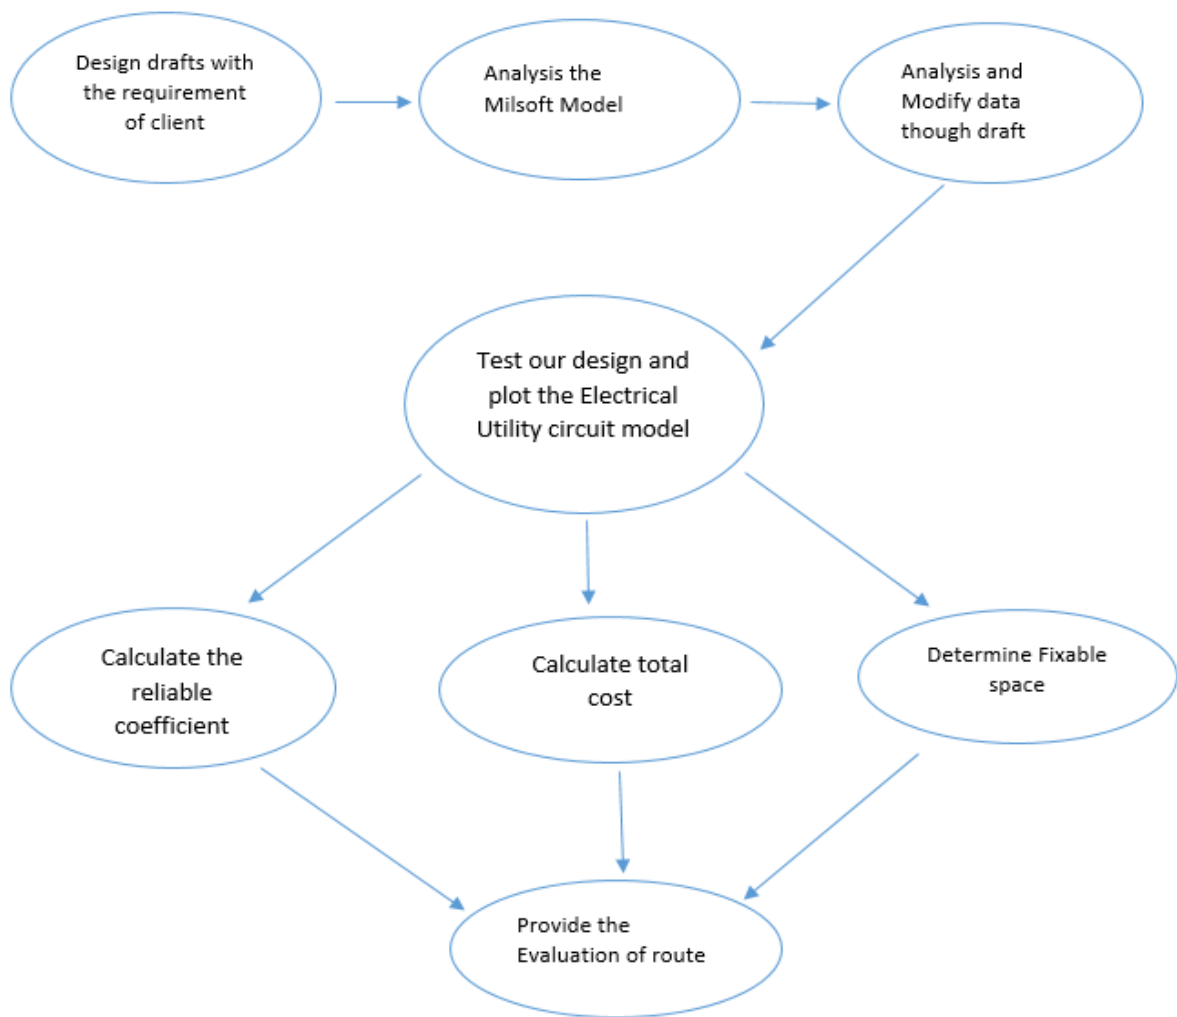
Design drafts with the requirement of client

Analysis the Milsoft Model

Analysis and Modify data though draft

Test our design and plot the Electrical Utility circuit model

Calculate the reliable coefficient

Calculate total cost

Determine Fixable space

Provide the Evaluation of route